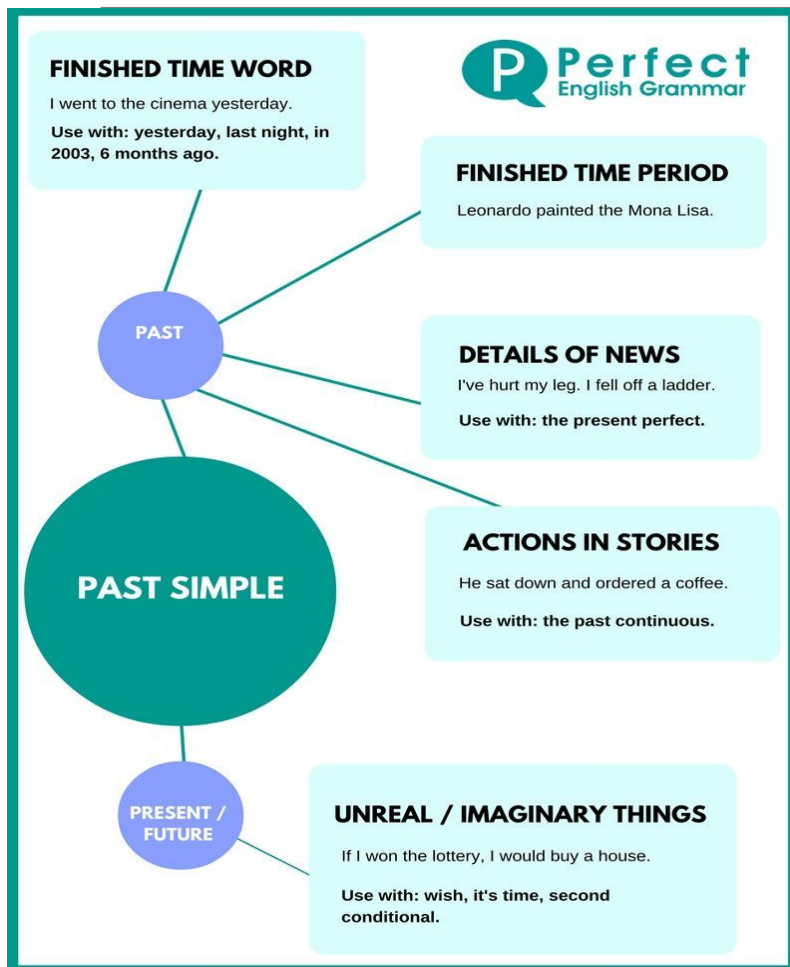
FINISHED TIME WORD

I went to the cinema yesterday.

Use with: yesterday, last night, in 2003, 6 months ago.

P Perfect English Grammar

FINISHED TIME PERIOD

Leonardo painted the Mona Lisa.

PAST

DETAILS OF NEWS

I've hurt my leg. I fell off a ladder.

Use with: the present perfect.

ACTIONS IN STORIES

He sat down and ordered a coffee.

Use with: the past continuous.

PAST SIMPLE

PRESENT / FUTURE

UNREAL / IMAGINARY THINGS

If I won the lottery, I would buy a house.

Use with: wish, it's time, second conditional.